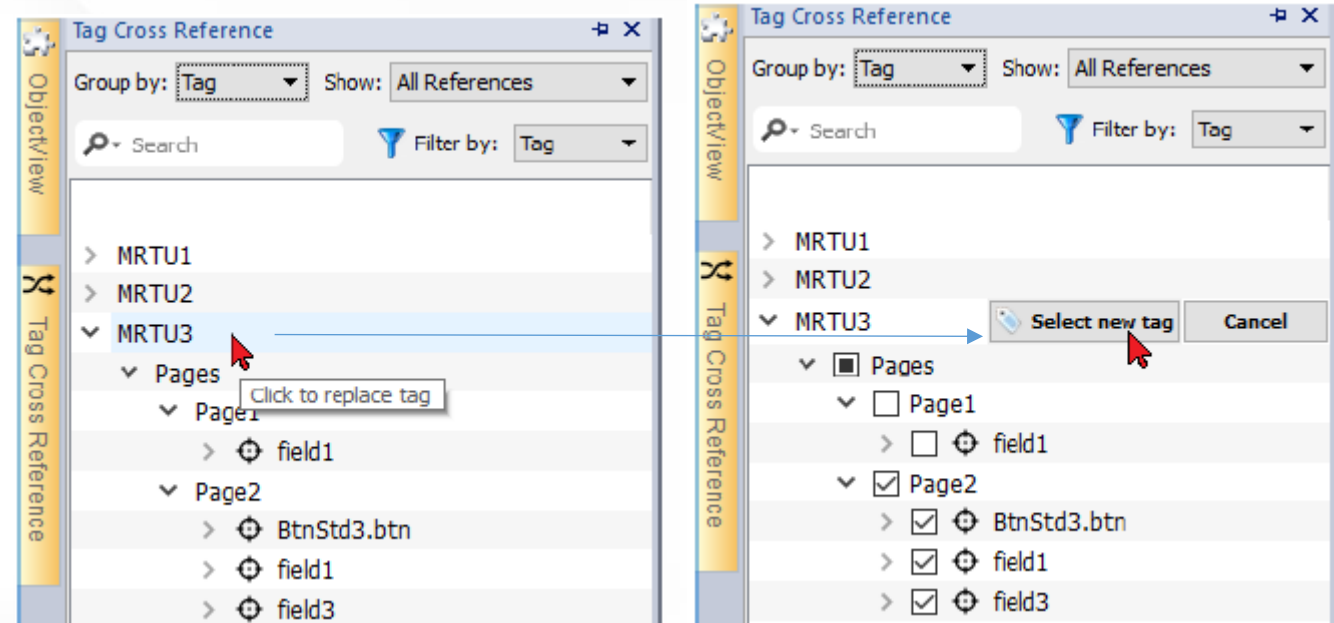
ObjectView

Tag Cross Reference

Tag Cross Reference

Group by: Tag Show: All References

Search

Filter by: Tag

MRTU1
MRTU2
MRTU3
Pages
Page1
Click to replace tag
field1
Page2
BtnStd3.btn
field1
field3

ObjectView

Tag Cross Reference

Tag Cross Reference

Group by: Tag Show: All References

Search

Filter by: Tag

MRTU1
MRTU2
MRTU3
Select new tag
Cancel
Pages
Page1
field1
Page2
BtnStd3.btn
field1
field3